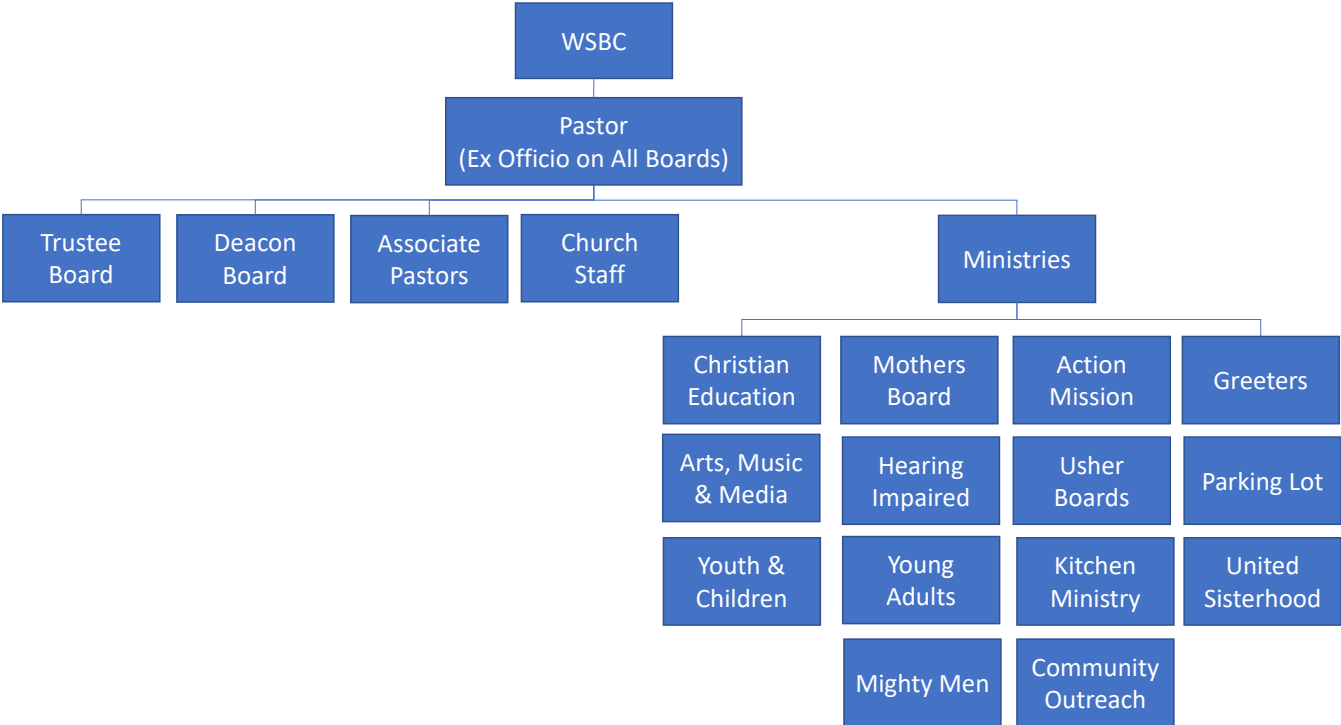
WSBC

Pastor
(Ex Officio on All Boards)

Trustee Board

Deacon Board

Associate Pastors

Church Staff

Ministries

Christian Education

Arts, Music & Media

Youth & Children

Mothers Board

Hearing Impaired

Young Adults

Mighty Men

Action Mission

Usher Boards

Kitchen Ministry

Community Outreach

Greeters

Parking Lot

United Sisterhood